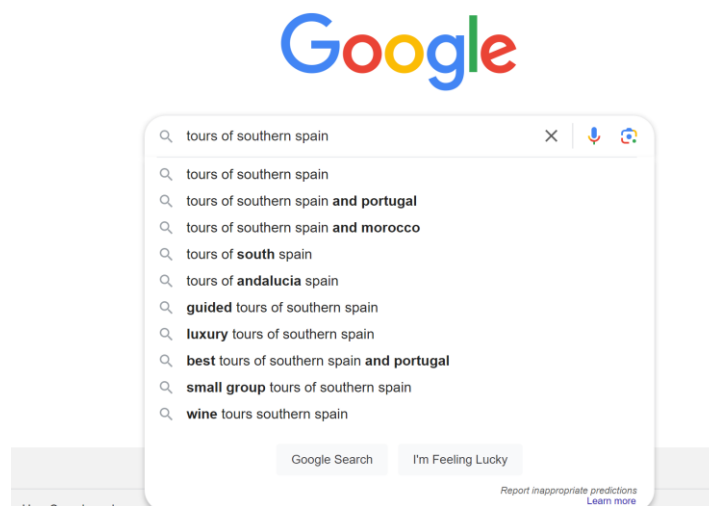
Google

tours of southern spain

tours of southern spain
tours of southern spain and portugal
tours of southern spain and morocco
tours of south spain
tours of andalucia spain
guided tours of southern spain
luxury tours of southern spain
best tours of southern spain and portugal
small group tours of southern spain
wine tours southern spain

Google Search
I'm Feeling Lucky

Report inappropriate predictions
Learn more